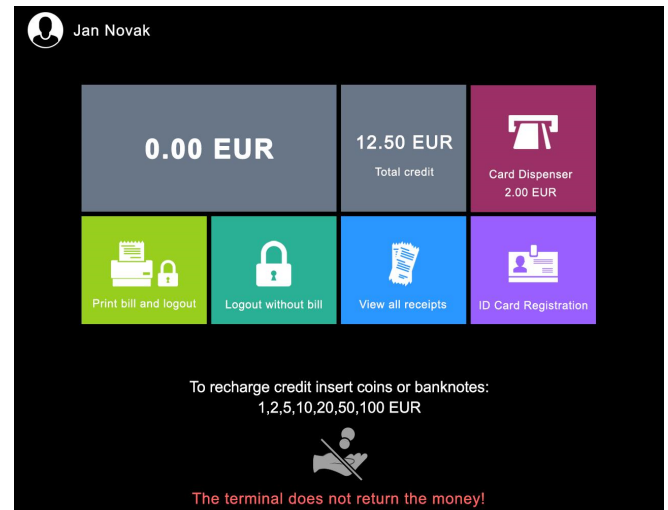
Jan Novak

0.00 EUR

12.50 EUR
Total credit

Card Dispenser
2.00 EUR

Print bill and logout

Logout without bill

View all receipts

ID Card Registration

To recharge credit insert coins or banknotes:
1,2,5,10,20,50,100 EUR

The terminal does not return the money!